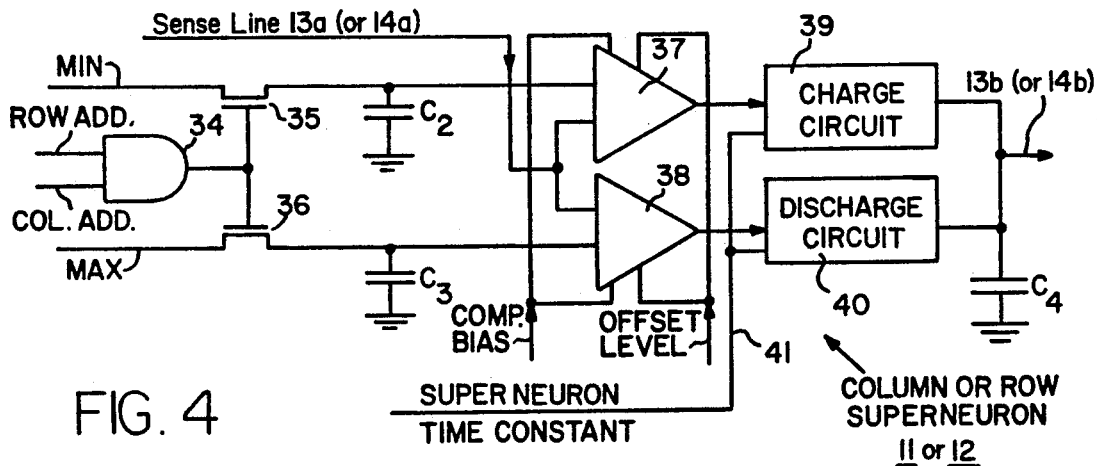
Sense Line 13a (or 14a)

MIN

ROW ADD.

34

35

$C_2$

37

39

CHARGE CIRCUIT

13b (or 14b)

COL. ADD.

36

38

DISCHARGE CIRCUIT

MAX

$C_3$

COMP. BIAS

OFFSET LEVEL

40

$C_4$

41

FIG. 4

SUPER NEURON

TIME CONSTANT

COLUMN OR ROW SUPERNEURON

11 or 12